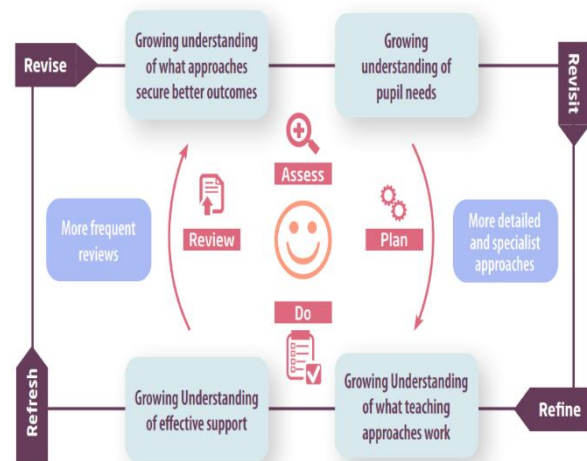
Revise

Growing understanding of what approaches secure better outcomes

Growing understanding of pupil needs

Revisit

Assess

More frequent reviews

Review

Plan

More detailed and specialist approaches

Do

Refresh

Growing Understanding of effective support

Growing Understanding of what teaching approaches work

Refine